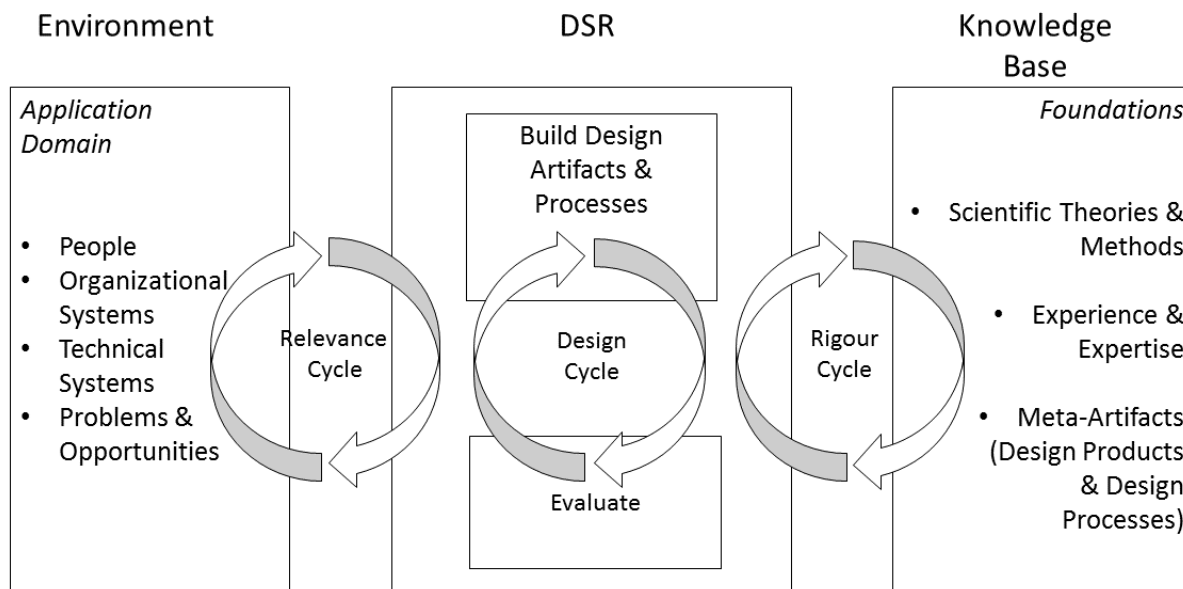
Environment

DSR

Knowledge Base

Application Domain

- People
- Organizational Systems
- Technical Systems
- Problems & Opportunities

Relevance Cycle

Build Design Artifacts & Processes

Design Cycle

Evaluate

Rigour Cycle

Foundations

- Scientific Theories & Methods
- Experience & Expertise
- Meta-Artifacts (Design Products & Design Processes)